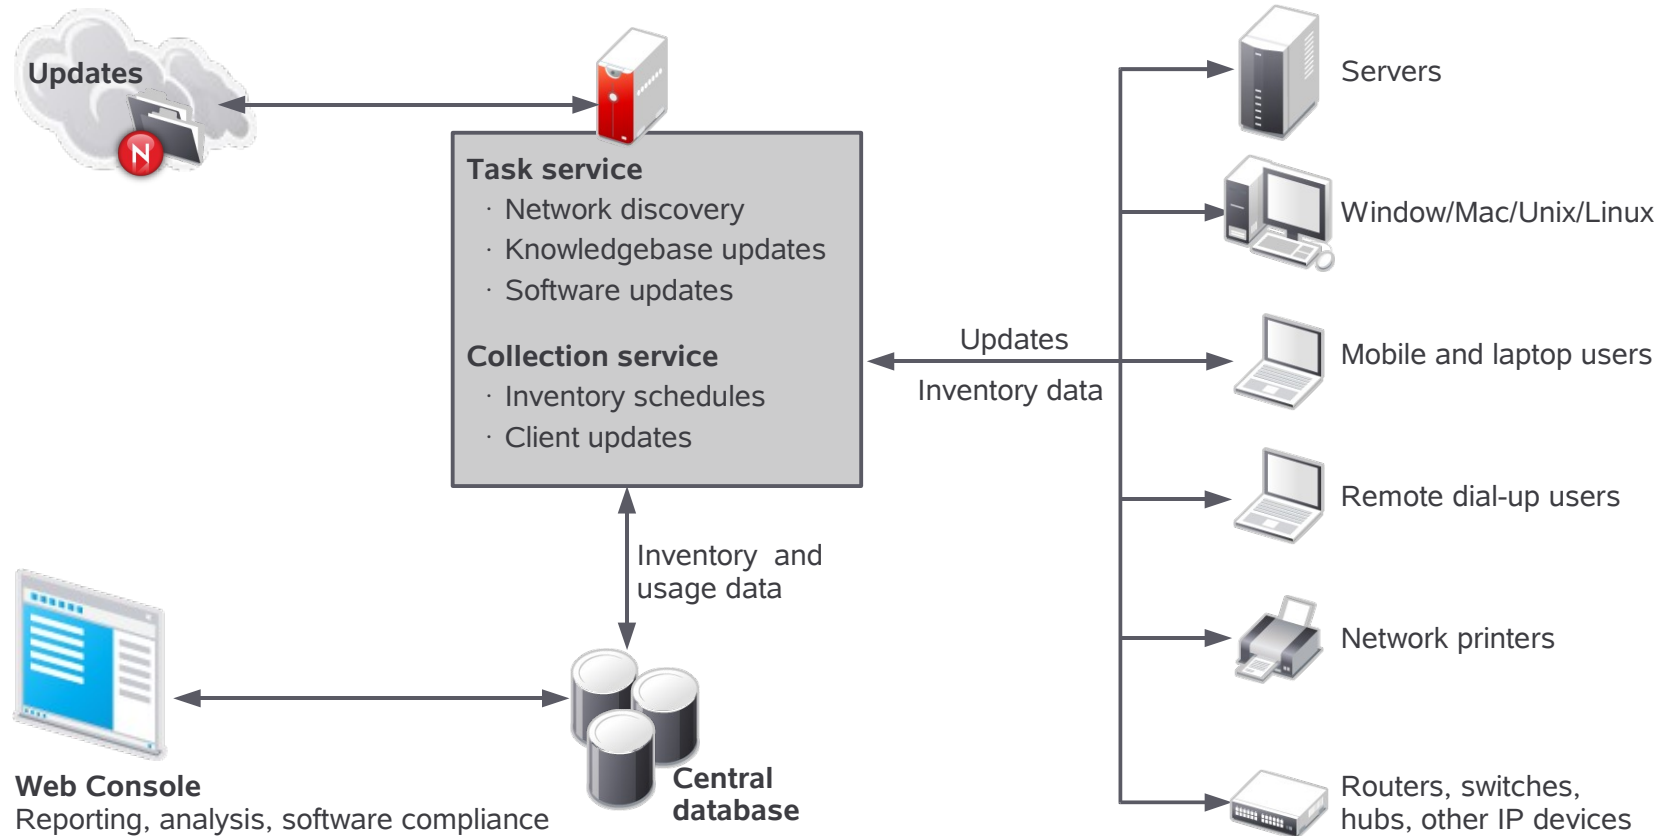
Updates

Task service
· Network discovery
· Knowledgebase updates
· Software updates

Collection service
· Inventory schedules
· Client updates

Updates

Inventory data

Inventory and usage data

Servers

Window/Mac/Unix/Linux

Mobile and laptop users

Remote dial-up users

Network printers

Routers, switches, hubs, other IP devices

Web Console
Reporting, analysis, software compliance

Central database